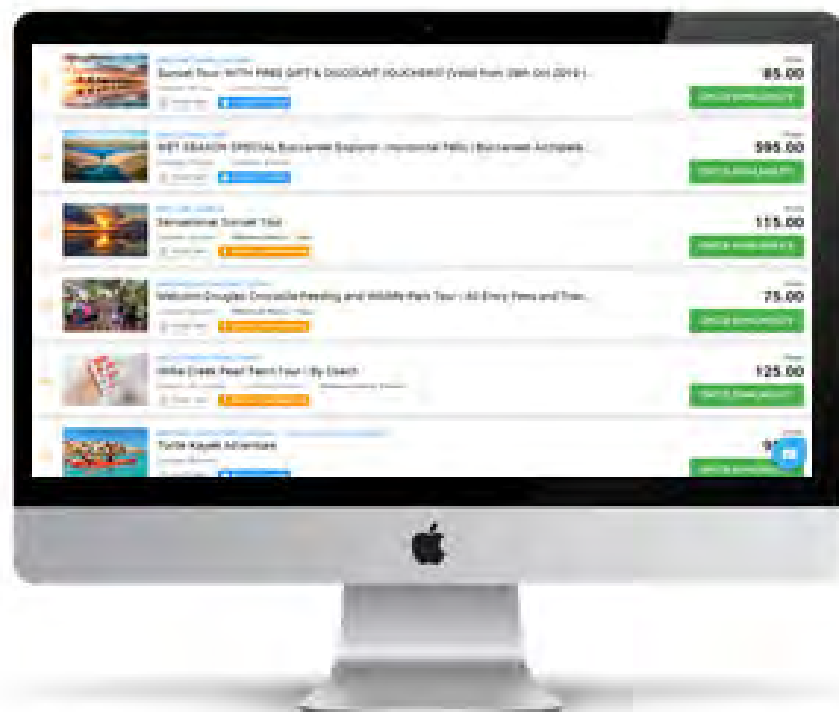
Sunset Tour WITH FREE GIFT & DISCOUNT VOUCHERS! (Valid from 28th Oct 2019) ...

85.00

CHECK AVAILABILITY

WET SEASON SPECIAL Buccaneer Explorer - Horizontal Falls | Buccaneer Archipela...

595.00

CHECK AVAILABILITY

Sensational Sunset Tour

115.00

CHECK AVAILABILITY

Malcolm Douglas Crocodile Feeding and Wildlife Park Tour | All Entry Fees and Tran...

75.00

CHECK AVAILABILITY

Willie Creek Pearl Farm Tour | By Coach

125.00

CHECK AVAILABILITY

Turtle Kayak Adventure

9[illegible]

CHECK AVAILABILITY